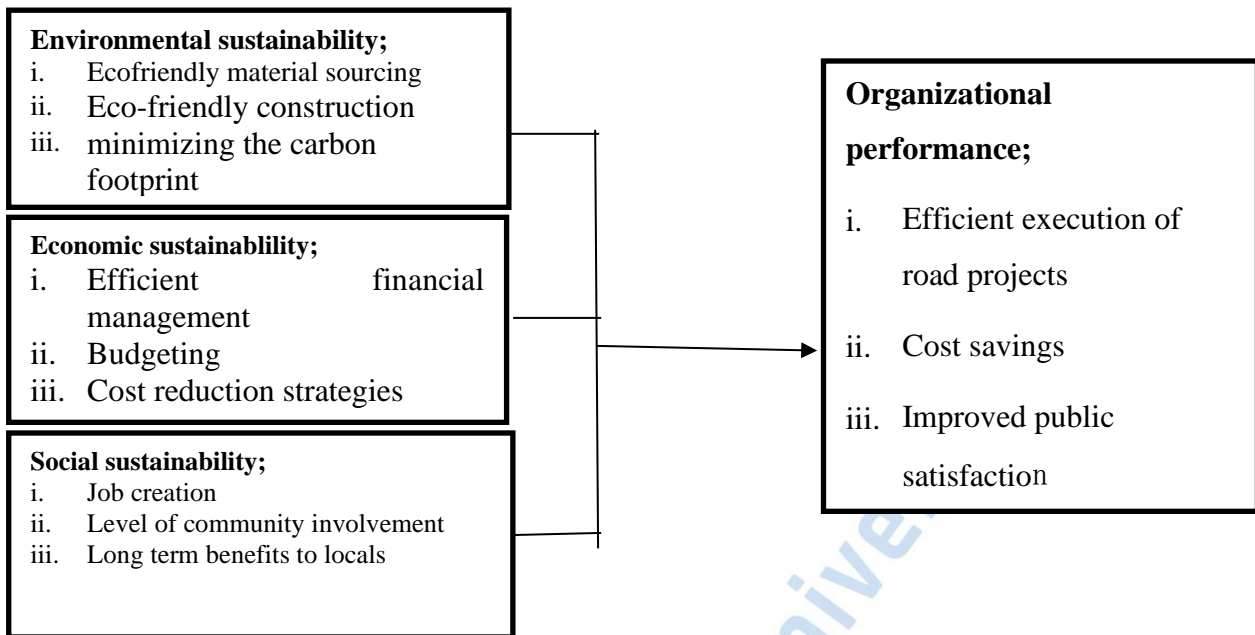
**Environmental sustainability;**
i. Ecofriendly material sourcing
ii. Eco-friendly construction
iii. minimizing the carbon footprint

**Economic sustainablility;**
i. Efficient financial management
ii. Budgeting
iii. Cost reduction strategies

**Social sustainability;**
i. Job creation
ii. Level of community involvement
iii. Long term benefits to locals

**Organizational performance;**
i. Efficient execution of road projects
ii. Cost savings
iii. Improved public satisfaction